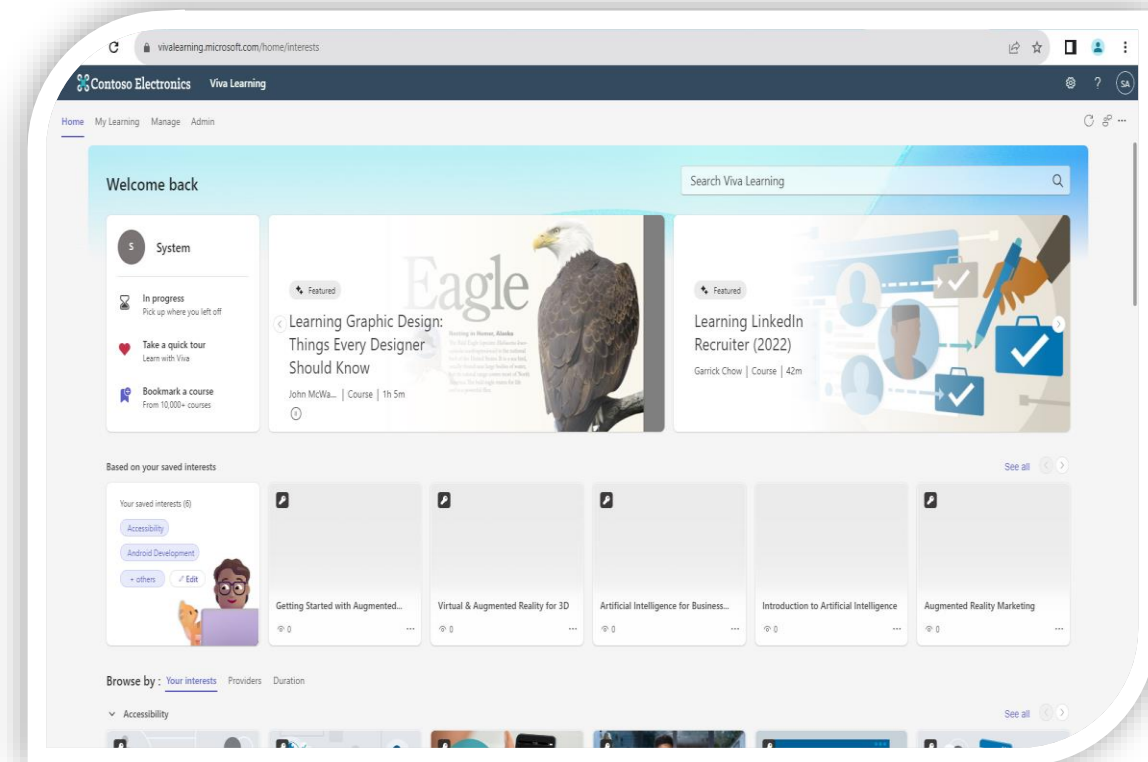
vivalearning.microsoft.com/home/interests

Contoso Electronics Viva Learning

SA

Home My Learning Manage Admin

Welcome back

Search Viva Learning

S System

In progress
Pick up where you left off

Take a quick tour
Learn with Viva

Bookmark a course
From 10,000+ courses

Featured

Eagle

Learning Graphic Design: Things Every Designer Should Know

John McWa... | Course | 1h 5m

Featured

Learning LinkedIn Recruiter (2022)

Garrick Chow | Course | 42m

Based on your saved interests

See all

Your saved interests (6)

Accessibility

Android Development

+ others

Edit

Getting Started with Augmented...

0

Virtual & Augmented Reality for 3D

0

Artificial Intelligence for Business...

0

Introduction to Artificial Intelligence

0

Augmented Reality Marketing

0

Browse by : Your interests Providers Duration

Accessibility

See all